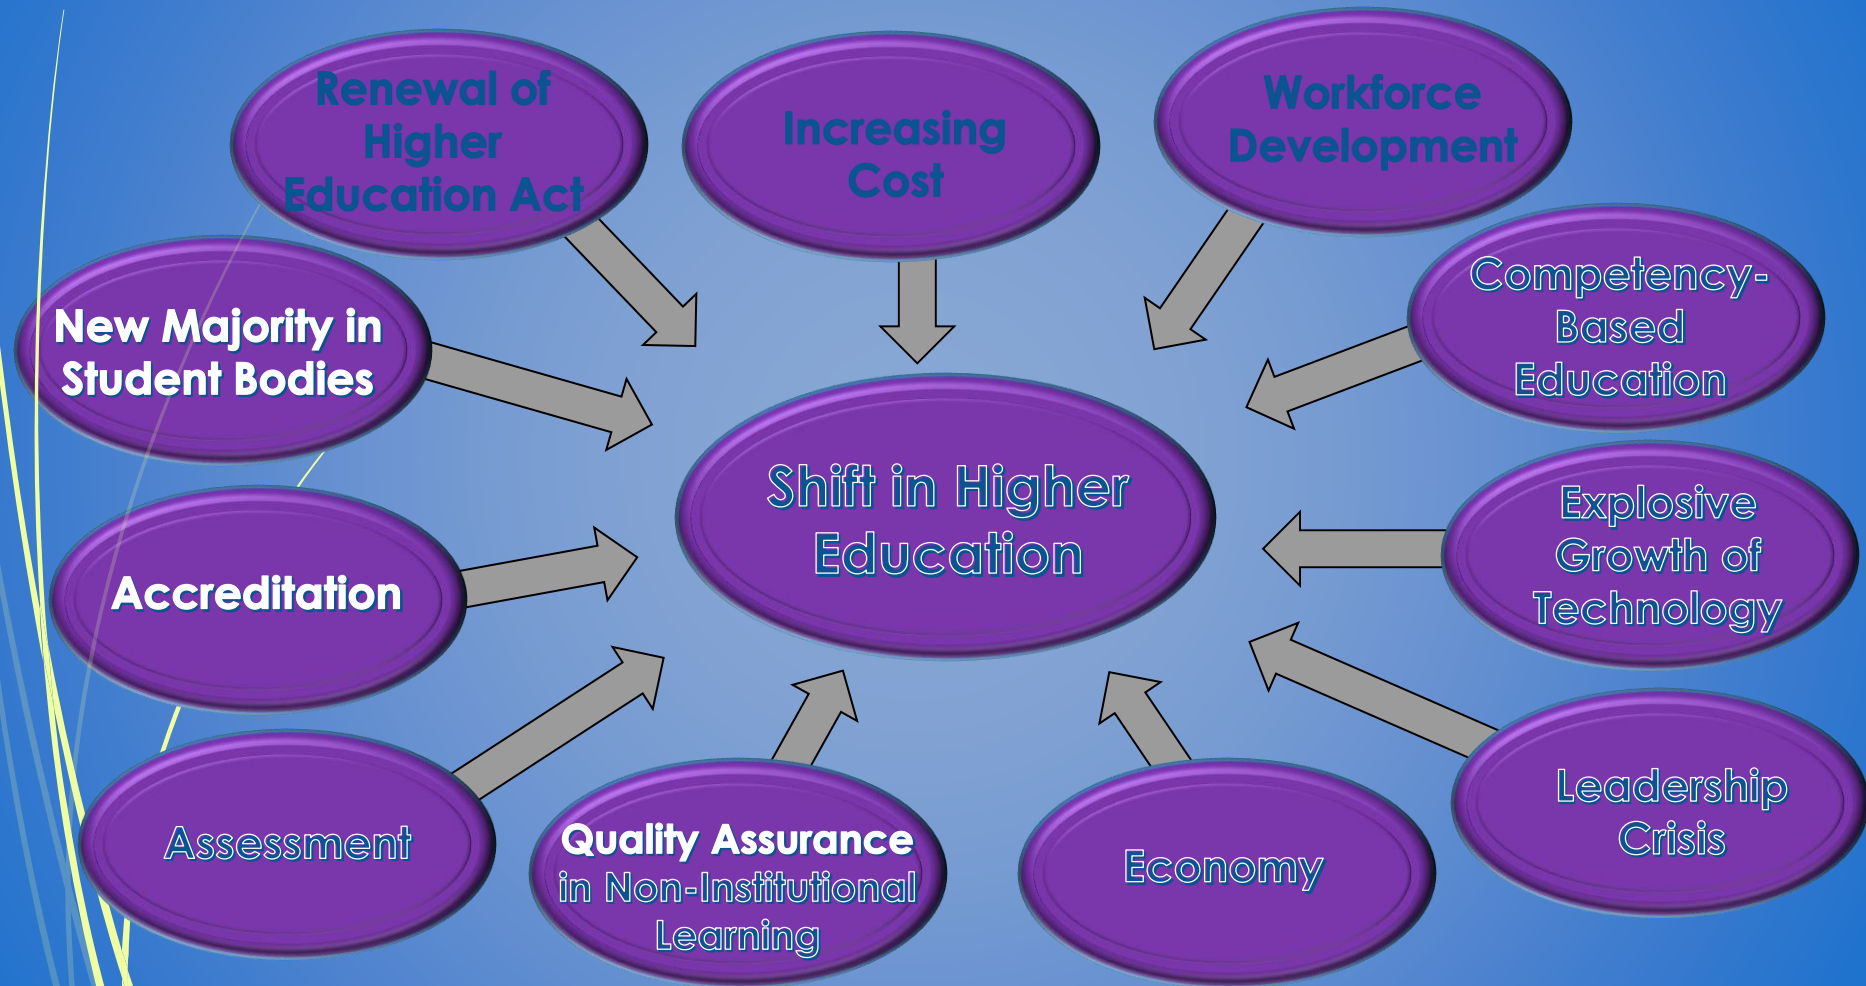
Renewal of Higher Education Act

Increasing Cost

Workforce Development

New Majority in Student Bodies

Competency-Based Education

Shift in Higher Education

Accreditation

Explosive Growth of Technology

Assessment

Quality Assurance in Non-Institutional Learning

Economy

Leadership Crisis